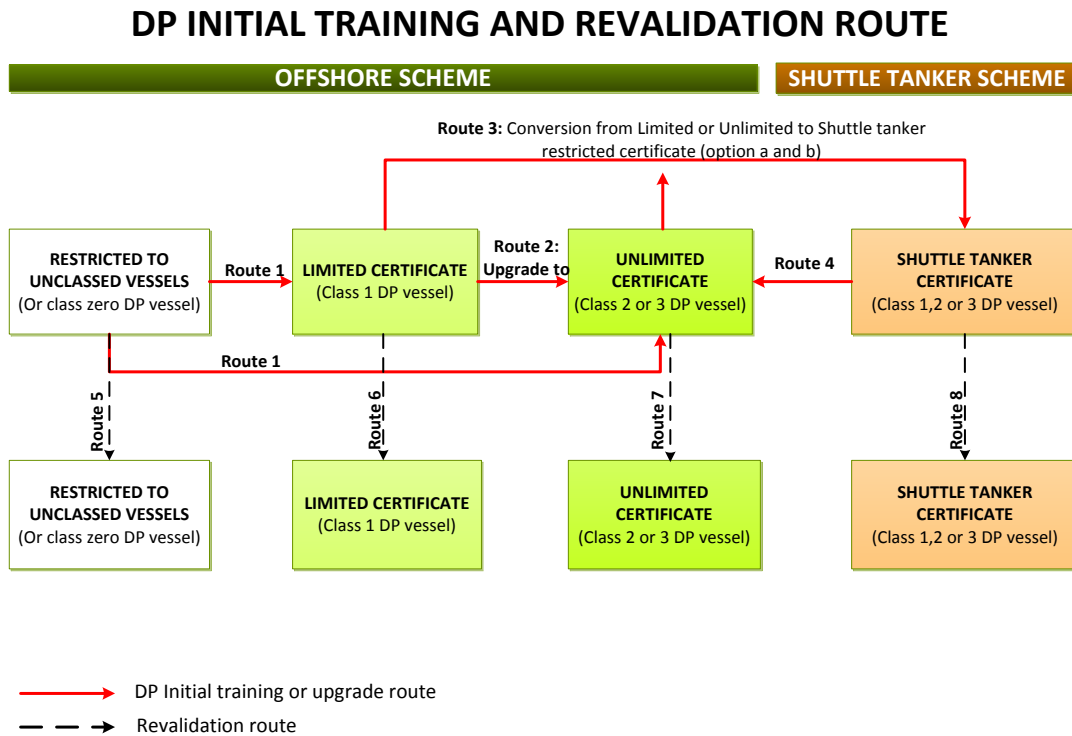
DP INITIAL TRAINING AND REVALIDATION ROUTE

OFFSHORE SCHEME

SHUTTLE TANKER SCHEME

**Route 3:** Conversion from Limited or Unlimited to Shuttle tanker restricted certificate (option a and b)

RESTRICTED TO UNCLASSED VESSELS
(Or class zero DP vessel)

Route 1

LIMITED CERTIFICATE
(Class 1 DP vessel)

Route 2: Upgrade to

UNLIMITED CERTIFICATE
(Class 2 or 3 DP vessel)

Route 4

SHUTTLE TANKER CERTIFICATE
(Class 1,2 or 3 DP vessel)

Route 1

Route 5

Route 6

Route 7

Route 8

RESTRICTED TO UNCLASSED VESSELS
(Or class zero DP vessel)

LIMITED CERTIFICATE
(Class 1 DP vessel)

UNLIMITED CERTIFICATE
(Class 2 or 3 DP vessel)

SHUTTLE TANKER CERTIFICATE
(Class 1,2 or 3 DP vessel)

DP Initial training or upgrade route

Revalidation route